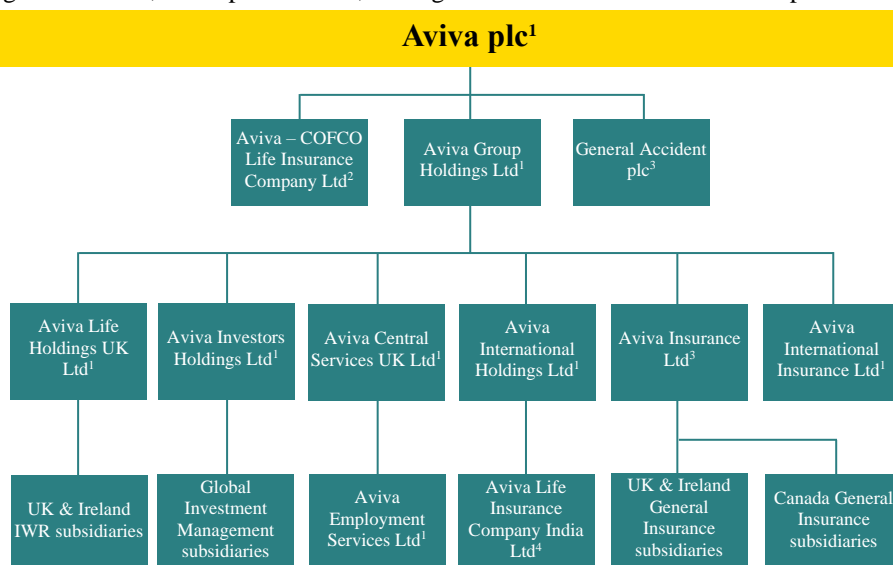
Aviva plc$^1$

Aviva – COFCO Life Insurance Company Ltd$^2$

Aviva Group Holdings Ltd$^1$

General Accident plc$^3$

Aviva Life Holdings UK Ltd$^1$

Aviva Investors Holdings Ltd$^1$

Aviva Central Services UK Ltd$^1$

Aviva International Holdings Ltd$^1$

Aviva Insurance Ltd$^3$

Aviva International Insurance Ltd$^1$

UK & Ireland IWR subsidiaries

Global Investment Management subsidiaries

Aviva Employment Services Ltd$^1$

Aviva Life Insurance Company India Ltd$^4$

UK & Ireland General Insurance subsidiaries

Canada General Insurance subsidiaries